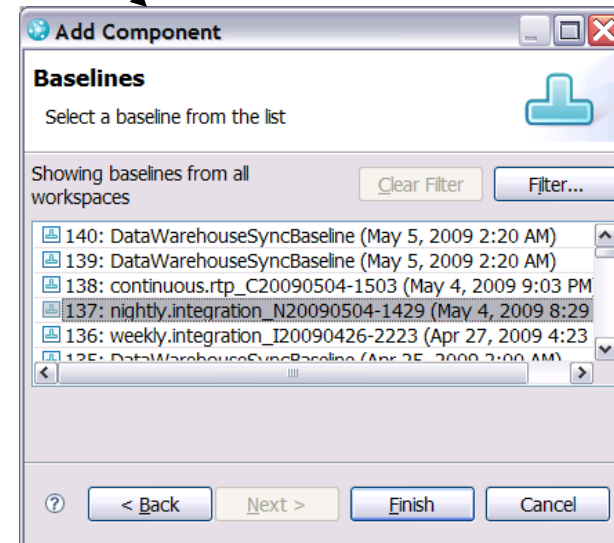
Add Component

Baselines

Select a baseline from the list

Showing baselines from all workspaces

Clear Filter

Filter...

140: DataWarehouseSyncBaseline (May 5, 2009 2:20 AM)
139: DataWarehouseSyncBaseline (May 5, 2009 2:20 AM)
138: continuous.rtp_C20090504-1503 (May 4, 2009 9:03 PM
137: nightly.integration_N20090504-1429 (May 4, 2009 8:29
136: weekly.integration_I20090426-2223 (Apr 27, 2009 4:23
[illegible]

< Back

Next >

Finish

Cancel